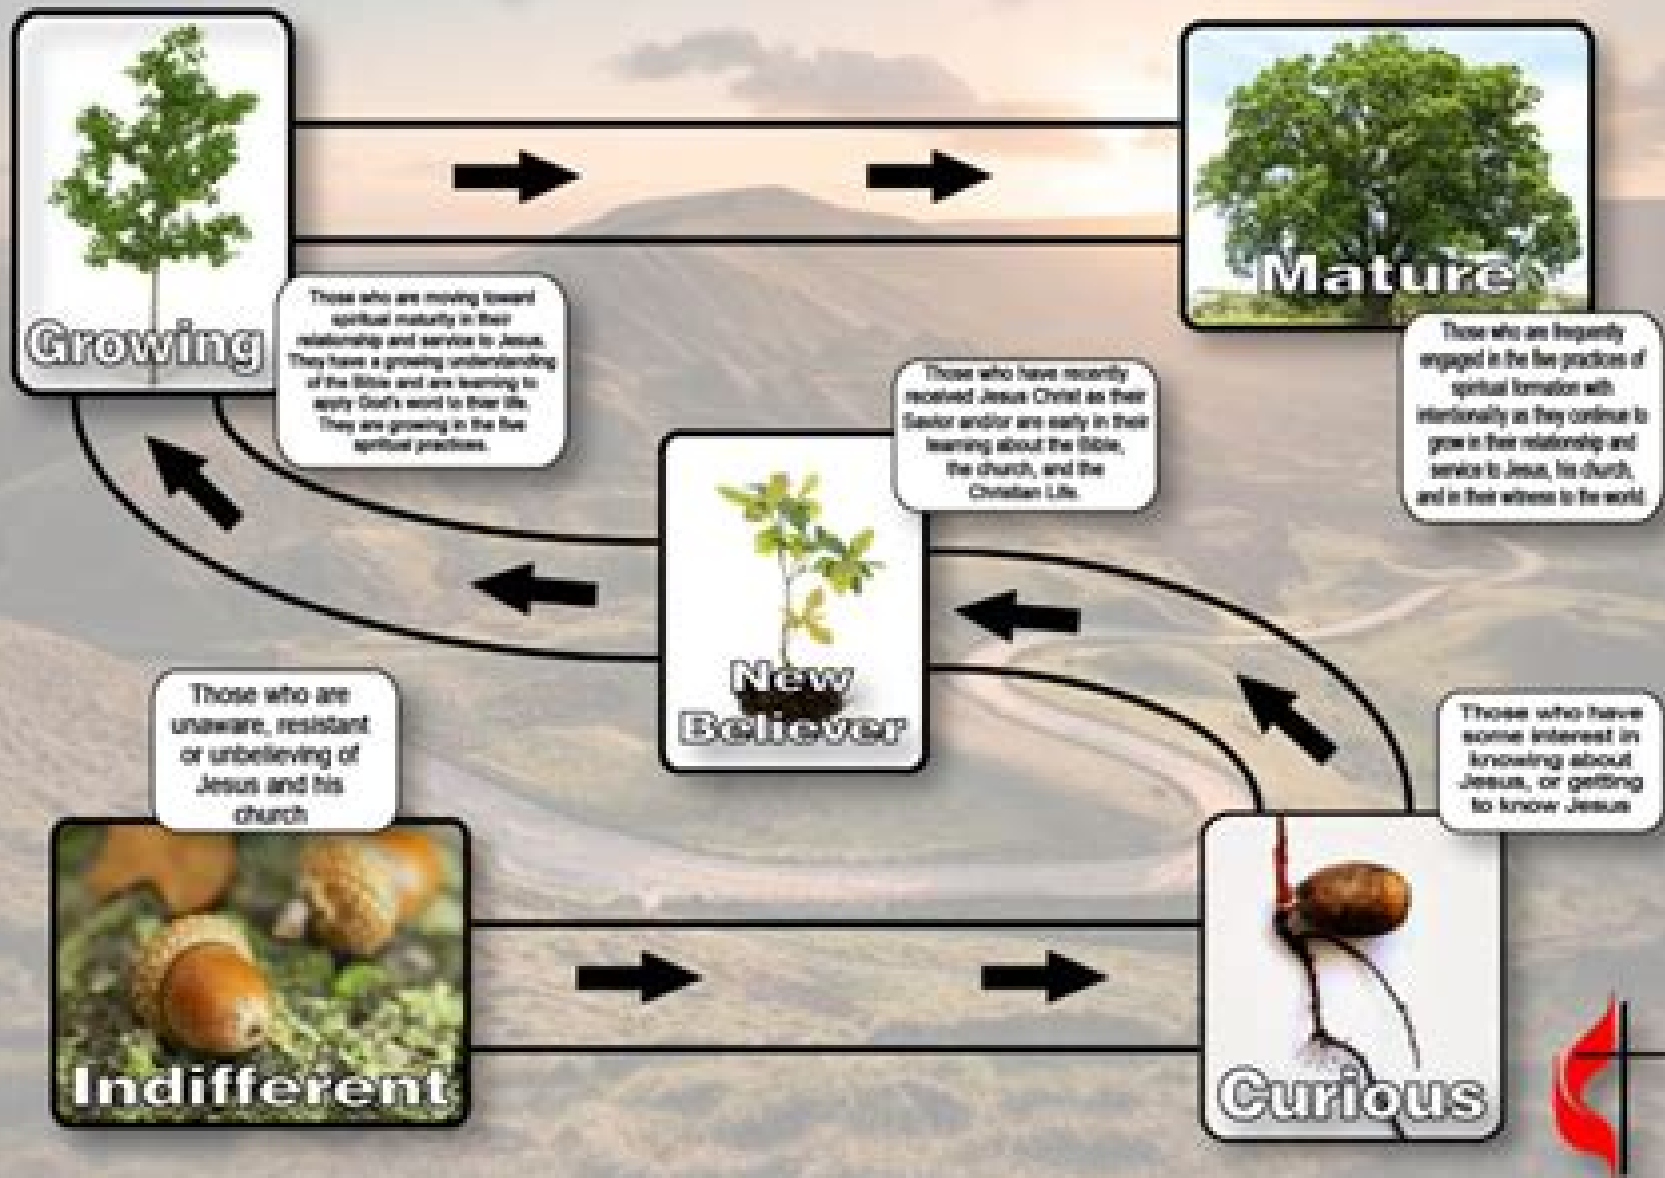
Growing

Those who are moving toward spiritual maturity in their relationship and service to Jesus. They have a growing understanding of the Bible and are learning to apply God's word to their life. They are growing in the five spiritual practices.

Mature

Those who are frequently engaged in the five practices of spiritual formation with intentionality as they continue to grow in their relationship and service to Jesus, his church, and in their witness to the world.

Those who have recently received Jesus Christ as their Savior and/or are early in their learning about the Bible, the church, and the Christian Life.

New Believer

Those who are unaware, resistant or unbelieving of Jesus and his church

Those who have some interest in knowing about Jesus, or getting to know Jesus

Indifferent

Curious